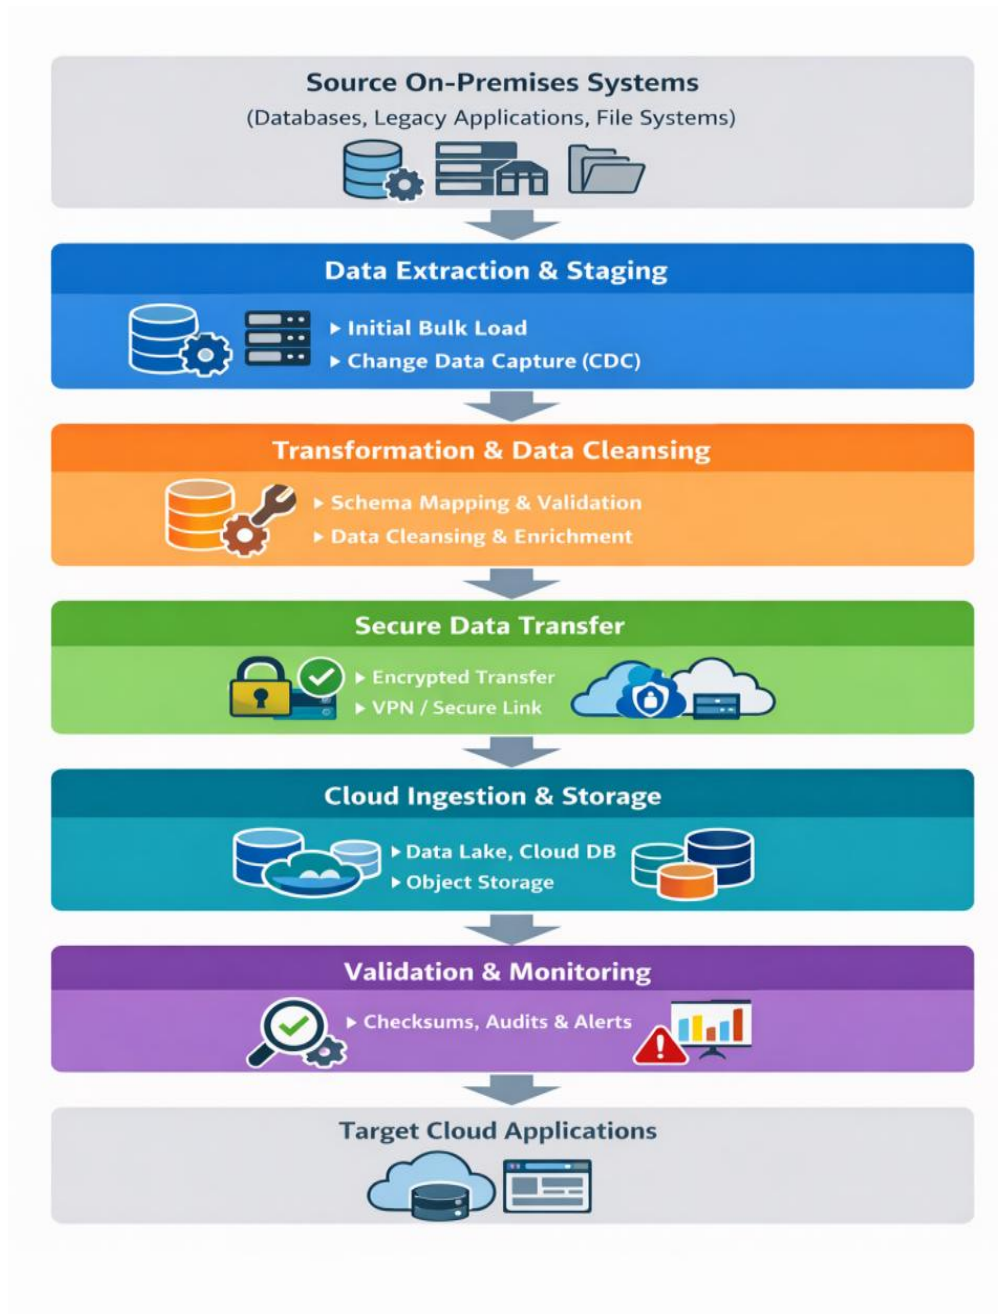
Source On-Premises Systems
(Databases, Legacy Applications, File Systems)

Data Extraction & Staging
▸ Initial Bulk Load
▸ Change Data Capture (CDC)

Transformation & Data Cleansing
▸ Schema Mapping & Validation
▸ Data Cleansing & Enrichment

Secure Data Transfer
▸ Encrypted Transfer
▸ VPN / Secure Link

Cloud Ingestion & Storage
▸ Data Lake, Cloud DB
▸ Object Storage

Validation & Monitoring
▸ Checksums, Audits & Alerts

Target Cloud Applications